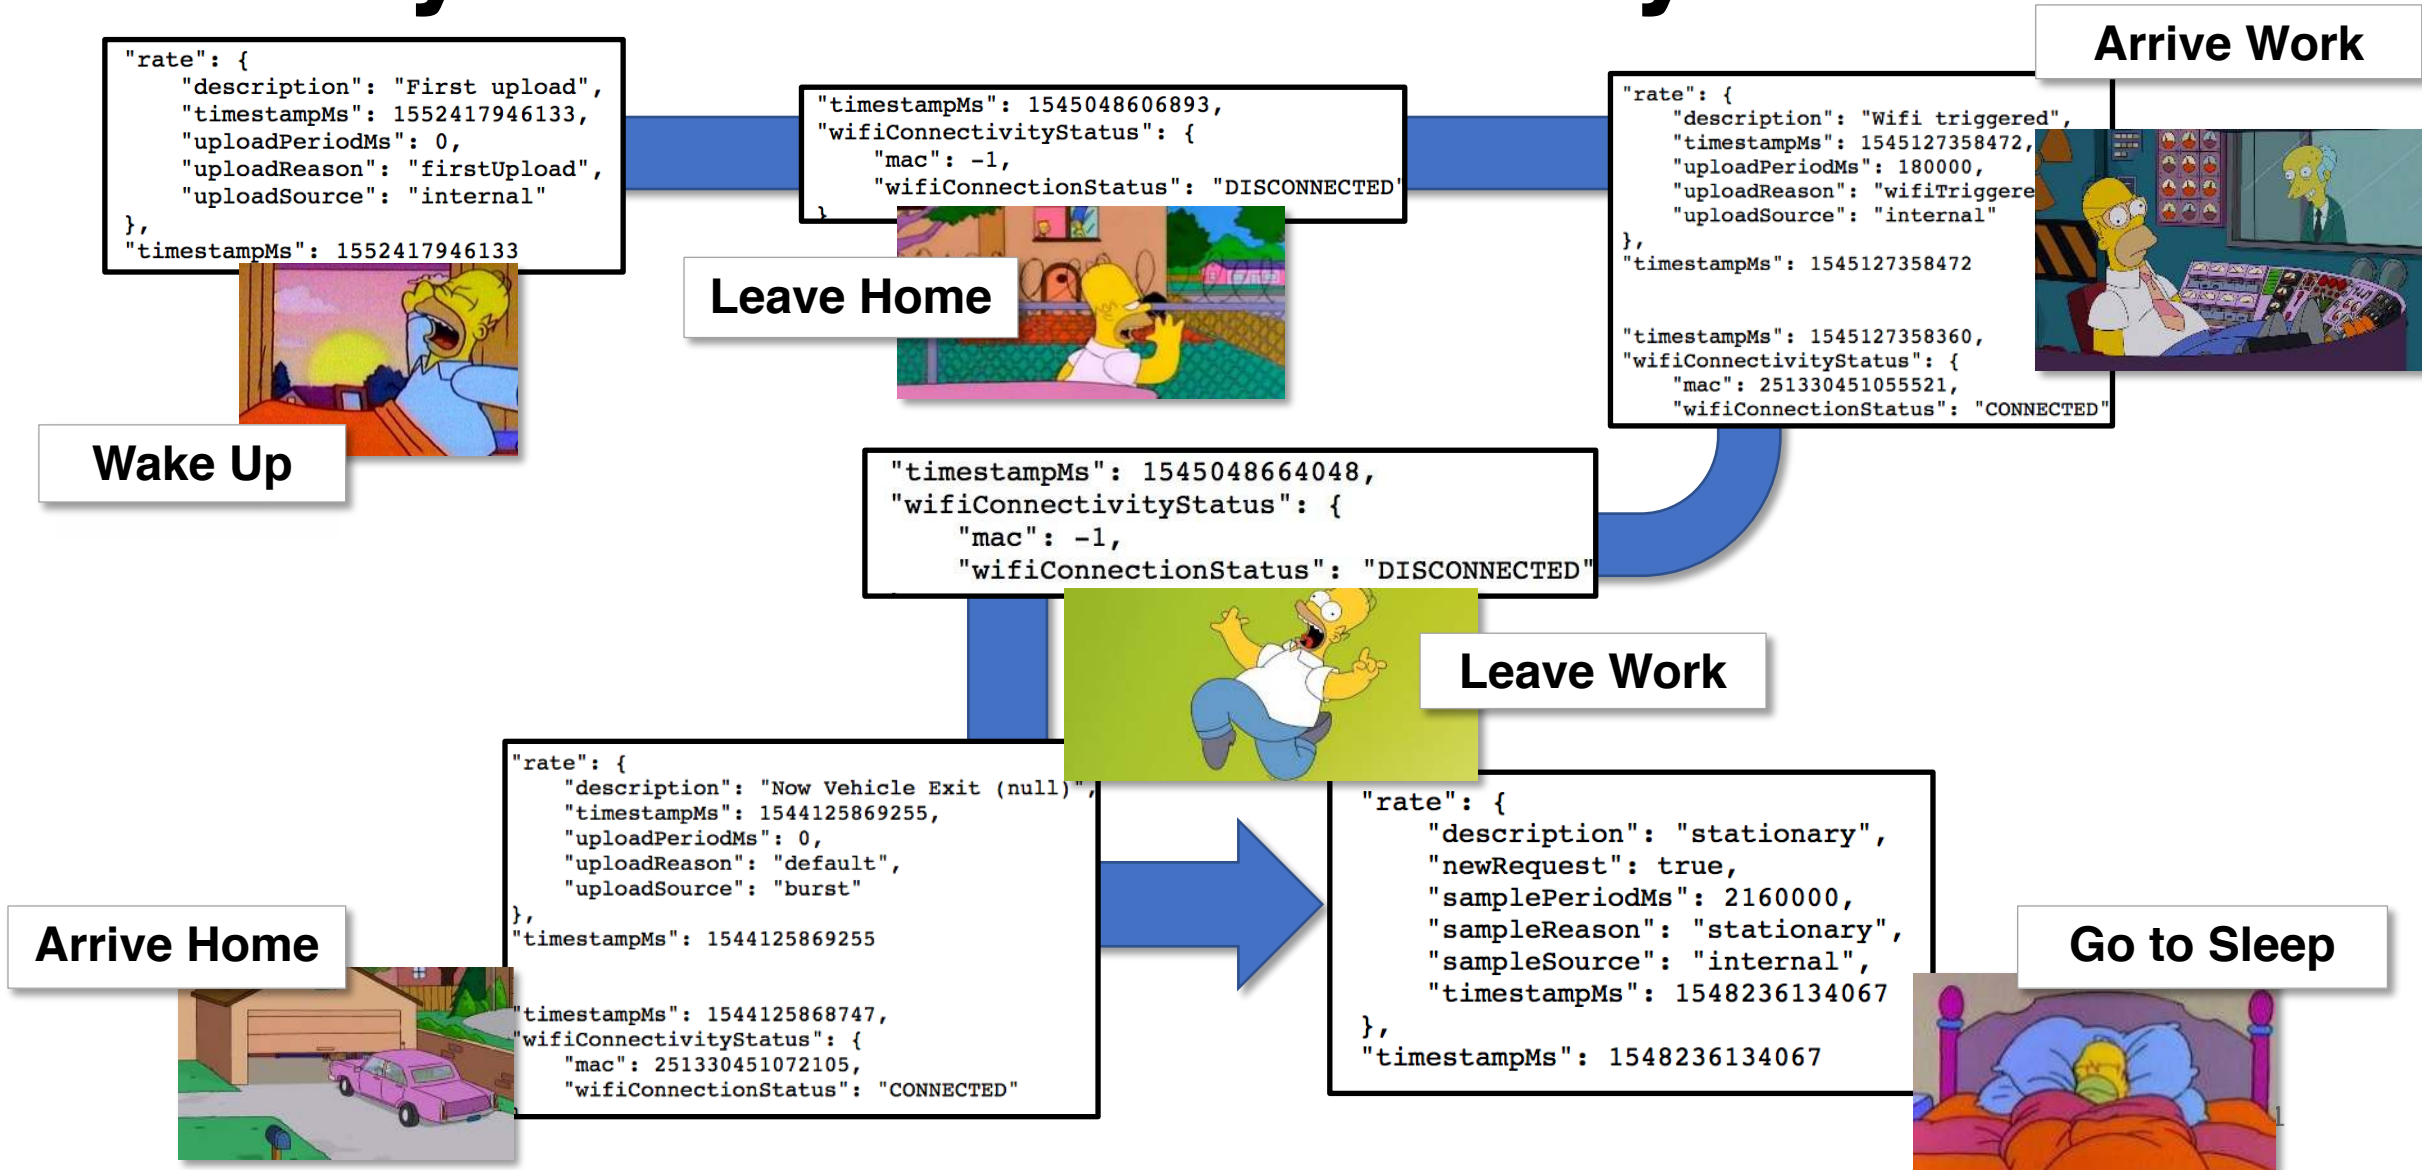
"rate": {
"description": "First upload",
"timestampMs": 1552417946133,
"uploadPeriodMs": 0,
"uploadReason": "firstUpload",
"uploadSource": "internal"
},
"timestampMs": 1552417946133

Wake Up

"timestampMs": 1545048606893,
"wifiConnectivityStatus": {
"mac": -1,
"wifiConnectionStatus": "DISCONNECTED"

Leave Home

Arrive Work

"rate": {
"description": "Wifi triggered",
"timestampMs": 1545127358472,
"uploadPeriodMs": 180000,
"uploadReason": "wifiTriggere
"uploadSource": "internal"
},
"timestampMs": 1545127358472

"timestampMs": 1545127358360,
"wifiConnectivityStatus": {
"mac": 251330451055521,
"wifiConnectionStatus": "CONNECTED"

"timestampMs": 1545048664048,
"wifiConnectivityStatus": {
"mac": -1,
"wifiConnectionStatus": "DISCONNECTED"

Leave Work

"rate": {
"description": "Now Vehicle Exit (null)",
"timestampMs": 1544125869255,
"uploadPeriodMs": 0,
"uploadReason": "default",
"uploadSource": "burst"
},
"timestampMs": 1544125869255

"timestampMs": 1544125868747,
"wifiConnectivityStatus": {
"mac": 251330451072105,
"wifiConnectionStatus": "CONNECTED"

Arrive Home

"rate": {
"description": "stationary",
"newRequest": true,
"samplePeriodMs": 2160000,
"sampleReason": "stationary",
"sampleSource": "internal",
"timestampMs": 1548236134067
},
"timestampMs": 1548236134067

Go to Sleep